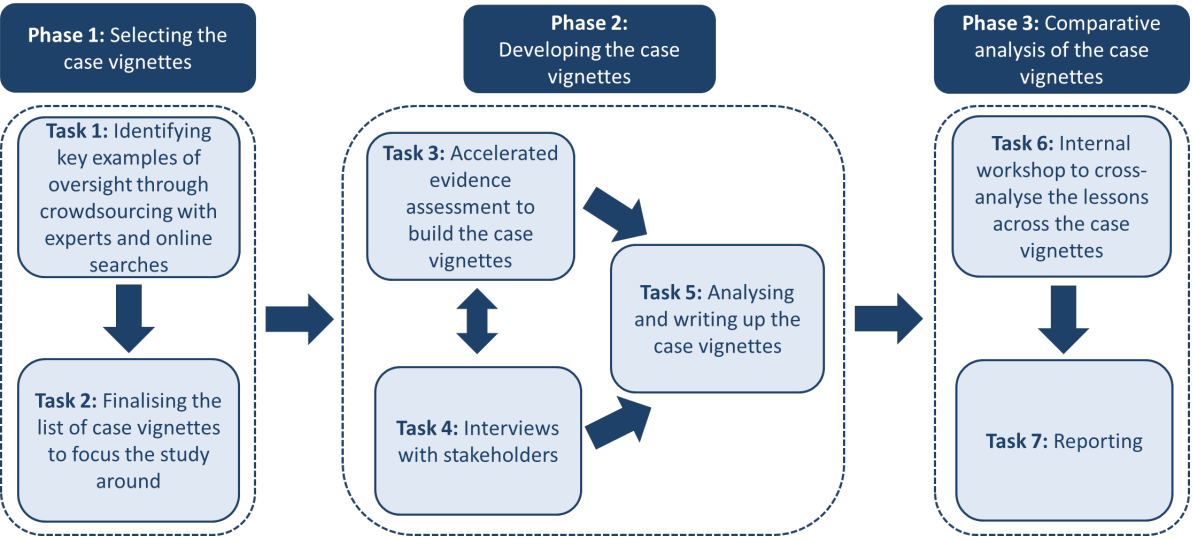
**Phase 1:** Selecting the case vignettes

**Task 1:** Identifying key examples of oversight through crowdsourcing with experts and online searches

**Task 2:** Finalising the list of case vignettes to focus the study around

**Phase 2:** Developing the case vignettes

**Task 3:** Accelerated evidence assessment to build the case vignettes

**Task 4:** Interviews with stakeholders

**Task 5:** Analysing and writing up the case vignettes

**Phase 3:** Comparative analysis of the case vignettes

**Task 6:** Internal workshop to cross-analyse the lessons across the case vignettes

**Task 7:** Reporting